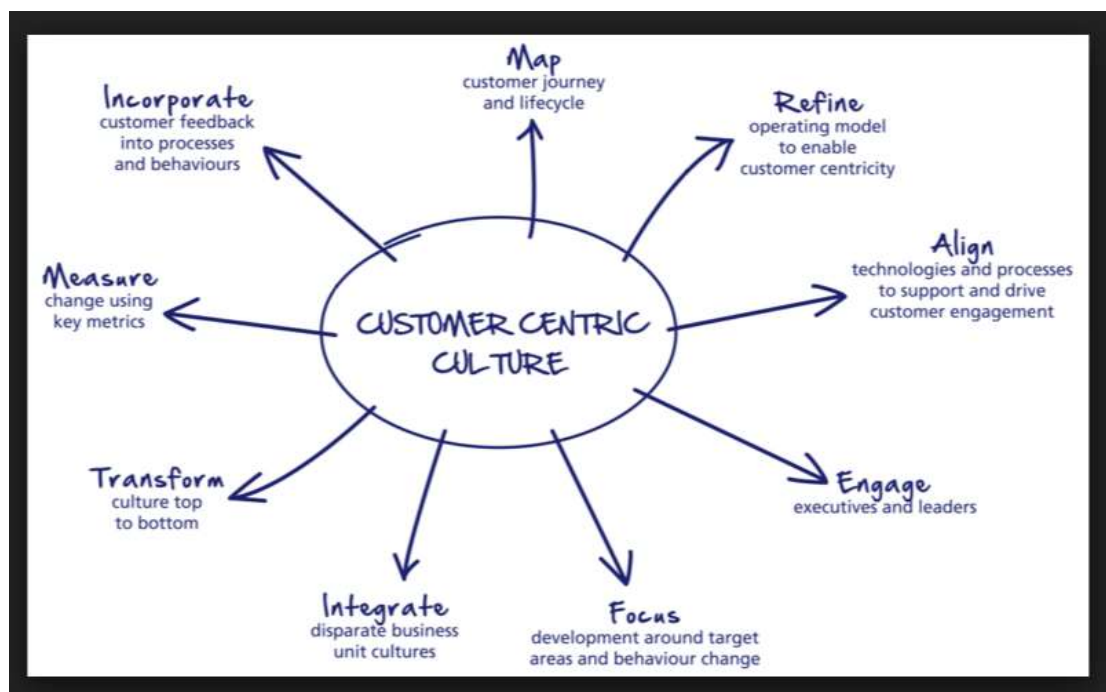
Map
customer journey and lifecycle

Incorporate
customer feedback into processes and behaviours

Refine
operating model to enable customer centricity

Align
technologies and processes to support and drive customer engagement

Measure
change using key metrics

CUSTOMER CENTRIC CULTURE

Transform
culture top to bottom

Engage
executives and leaders

Integrate
disparate business unit cultures

Focus
development around target areas and behaviour change